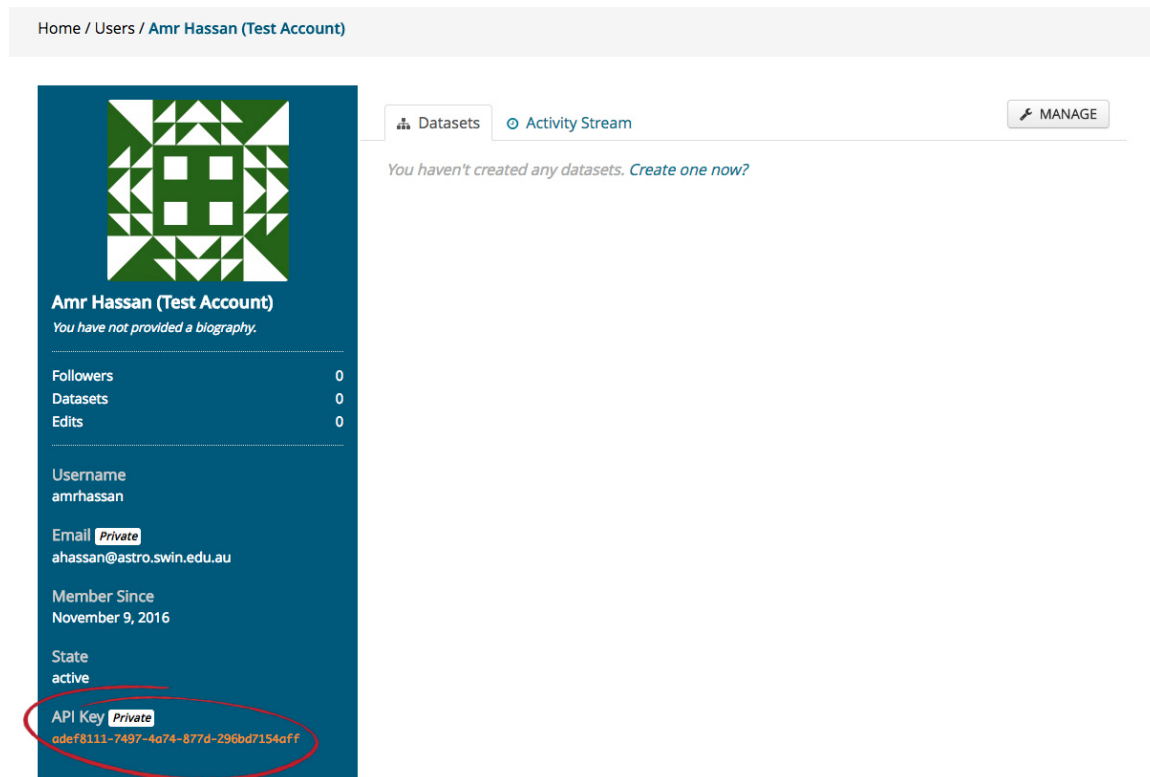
Home / Users / Amr Hassan (Test Account)

Amr Hassan (Test Account)
You have not provided a biography.

| | |
|---|---|
| Followers | 0 |
| Datasets | 0 |
| Edits | 0 |

Username
amrhassan

Email Private
ahassan@astro.swin.edu.au

Member Since
November 9, 2016

State
active

API Key Private
adef8111-7497-4a74-877d-296bd7154aff

Datasets
Activity Stream
MANAGE

You haven't created any datasets. Create one now?